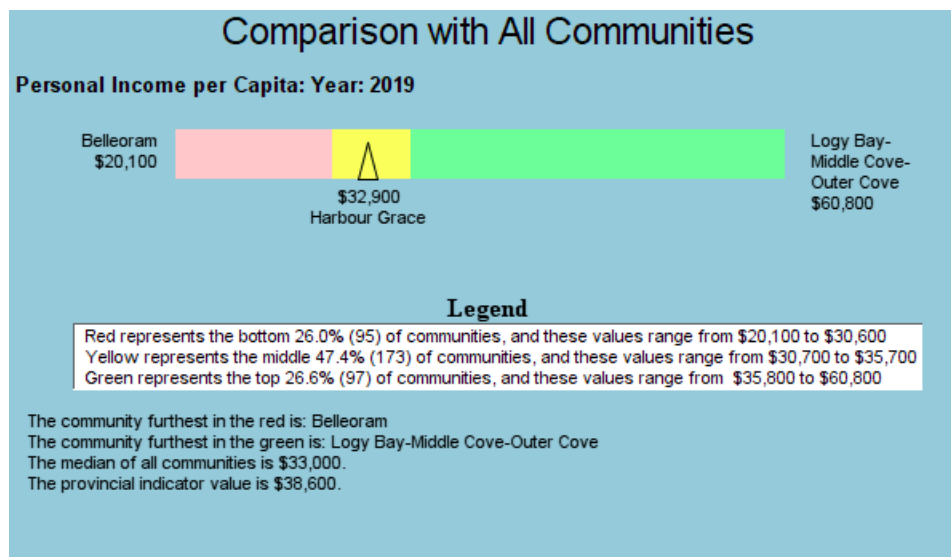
Comparison with All Communities

Personal Income per Capita: Year: 2019

Belleoram
$20,100

$32,900
Harbour Grace

Logy Bay-Middle Cove-Outer Cove
$60,800

Legend

Red represents the bottom 26.0% (95) of communities, and these values range from $20,100 to $30,600
Yellow represents the middle 47.4% (173) of communities, and these values range from $30,700 to $35,700
Green represents the top 26.6% (97) of communities, and these values range from $35,800 to $60,800

The community furthest in the red is: Belleoram
The community furthest in the green is: Logy Bay-Middle Cove-Outer Cove
The median of all communities is $33,000.
The provincial indicator value is $38,600.